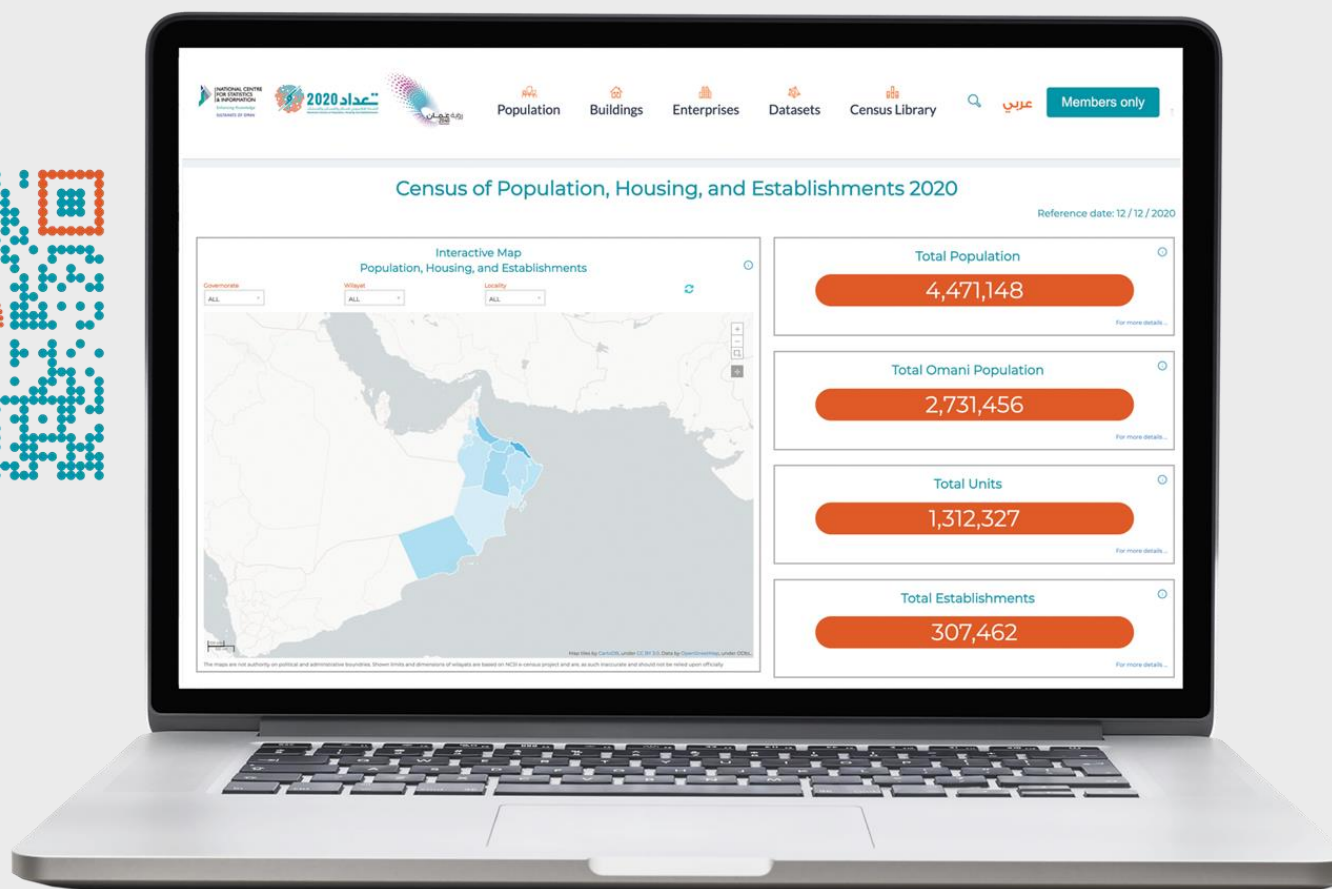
NATIONAL CENTRE FOR STATISTICS & INFORMATION
SULTANATE OF OMAN

تعداد 2020

Population Buildings Enterprises Datasets Census Library عربي Members only

Census of Population, Housing, and Establishments 2020

Reference date: 12 / 12 / 2020

Interactive Map
Population, Housing, and Establishments

Governorate
ALL
Wilayat
ALL
Locality
ALL

Map tiles by CartoDB, under CC BY 3.0. Data by OpenStreetMap, under ODbL.

The maps are not authority on political and administrative boundaries. Shown limits and dimensions of wilayats are based on NCSI e-census project and are, as such inaccurate and should not be relied upon officially.

Total Population
4,471,148
For more details...

Total Omani Population
2,731,456
For more details...

Total Units
1,312,327
For more details...

Total Establishments
307,462
For more details...